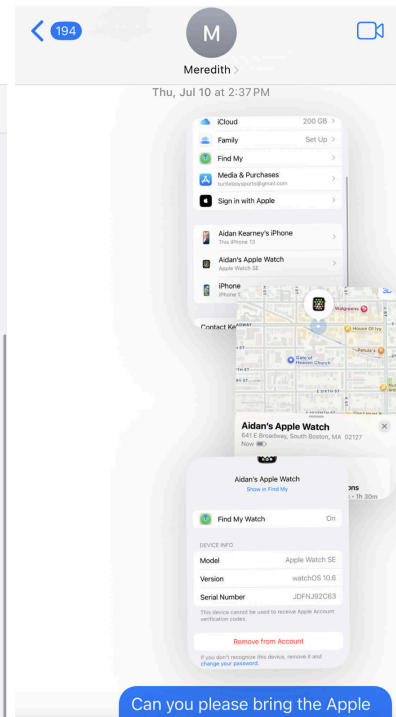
194

M

Meredith >

Thu, Jul 10 at 2:37 PM

iCloud 200 GB >

Family Set Up >

Find My >

Media & Purchases
turtleboysports@gmail.com >

Sign in with Apple >

Aidan Kearney's iPhone
This iPhone 13 >

Aidan's Apple Watch
Apple Watch SE >

iPhone
iPhone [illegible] >

Contact Ke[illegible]

Walgreens

House Of Ivy

Gate of Heaven Church

Aidan's Apple Watch
641 E Broadway, South Boston, MA 02127
Now

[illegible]ons
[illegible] · 1h 30m

Aidan's Apple Watch
Show in Find My

Find My Watch On

DEVICE INFO

Model Apple Watch SE

Version watchOS 10.6

Serial Number JDFNJ92C63

This device cannot be used to receive Apple Account verification codes.

Remove from Account

If you don't recognize this device, remove it and change your password.

Can you please bring the Apple